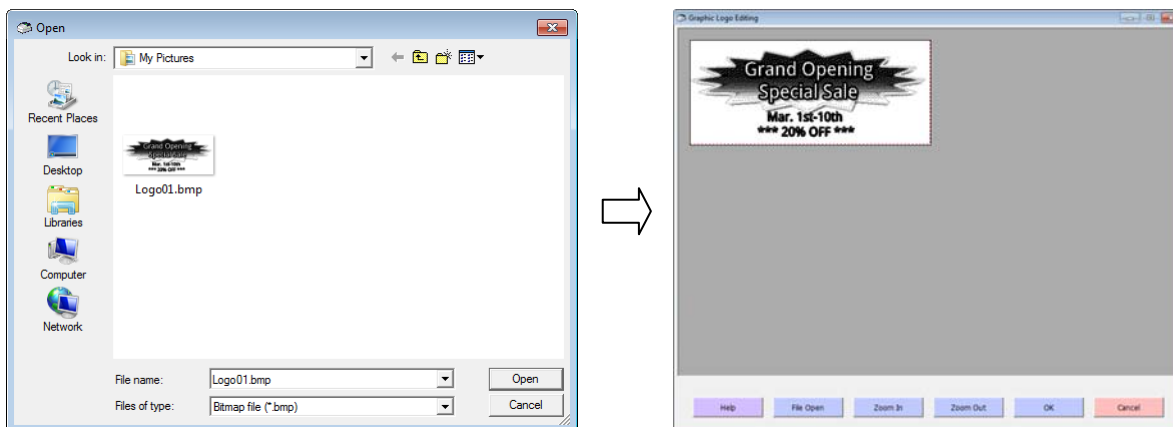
Open

Look in: My Pictures

Recent Places
Desktop
Libraries
Computer
Network

Grand Opening Special Sale Mar. 1st-10th *** 20% OFF ***
Logo01.bmp

File name: Logo01.bmp
Files of type: Bitmap file (*.bmp)
Open
Cancel

Graphic Logo Editing

Grand Opening
Special Sale
Mar. 1st-10th
*** 20% OFF ***

Help
File Open
Zoom In
Zoom Out
OK
Cancel